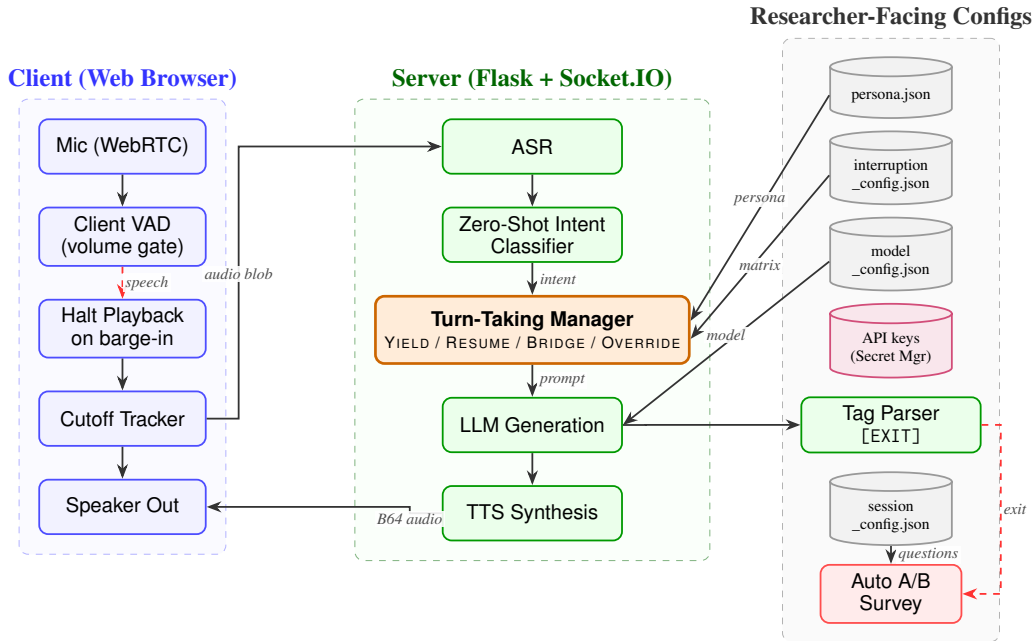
Researcher-Facing Configs

Client (Web Browser)

Server (Flask + Socket.IO)

Mic (WebRTC)

Client VAD (volume gate)

speech

Halt Playback on barge-in

Cutoff Tracker

Speaker Out

audio blob

ASR

Zero-Shot Intent Classifier

intent

Turn-Taking Manager

YIELD / RESUME / BRIDGE / OVERRIDE

prompt

LLM Generation

TTS Synthesis

B64 audio

persona.json

interruption _config.json

model _config.json

API keys (Secret Mgr)

persona

matrix

model

Tag Parser [EXIT]

exit

session _config.json

questions

Auto A/B Survey